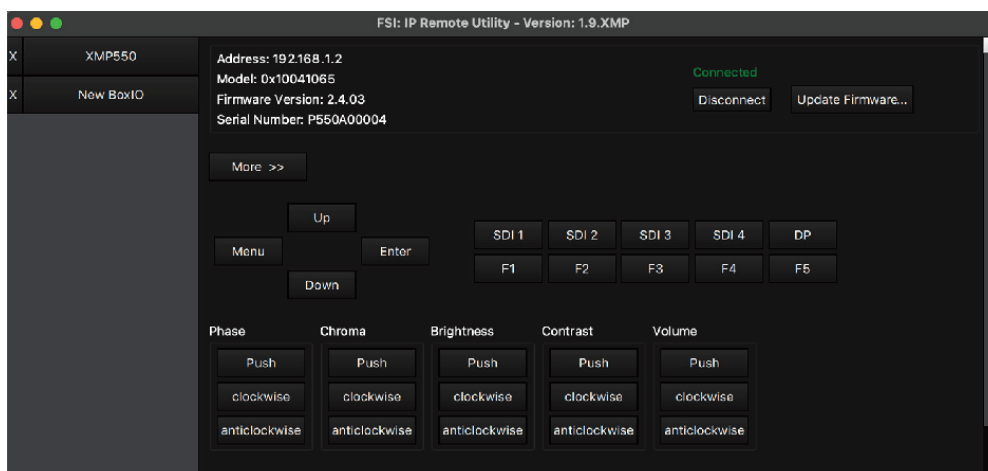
FSI: IP Remote Utility - Version: 1.9.XMP

X XMP550

X New BoxIO

Address: 192.168.1.2
Model: 0x10041065
Firmware Version: 2.4.03
Serial Number: P550A00004

Connected

Disconnect

Update Firmware...

More >>

Up

Menu

Enter

Down

SDI 1 SDI 2 SDI 3 SDI 4 DP

F1 F2 F3 F4 F5

Phase

Push

clockwise

anticlockwise

Chroma

Push

clockwise

anticlockwise

Brightness

Push

clockwise

anticlockwise

Contrast

Push

clockwise

anticlockwise

Volume

Push

clockwise

anticlockwise